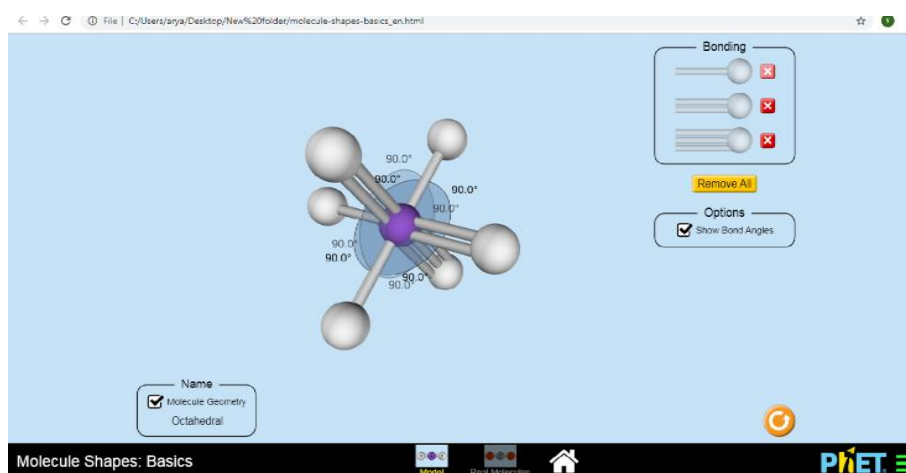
File | C:/Users/arya/Desktop/New%20folder/molecule-shapes-basics_en.html

Bonding

Remove All

Options
Show Bond Angles

90.0°
90.0°
90.0°
90.0°
90.0°
90.0°
90.0°
90.0°

Name
Molecule Geometry
Octahedral

Molecule Shapes: Basics

Model
Real Molecules

PhET